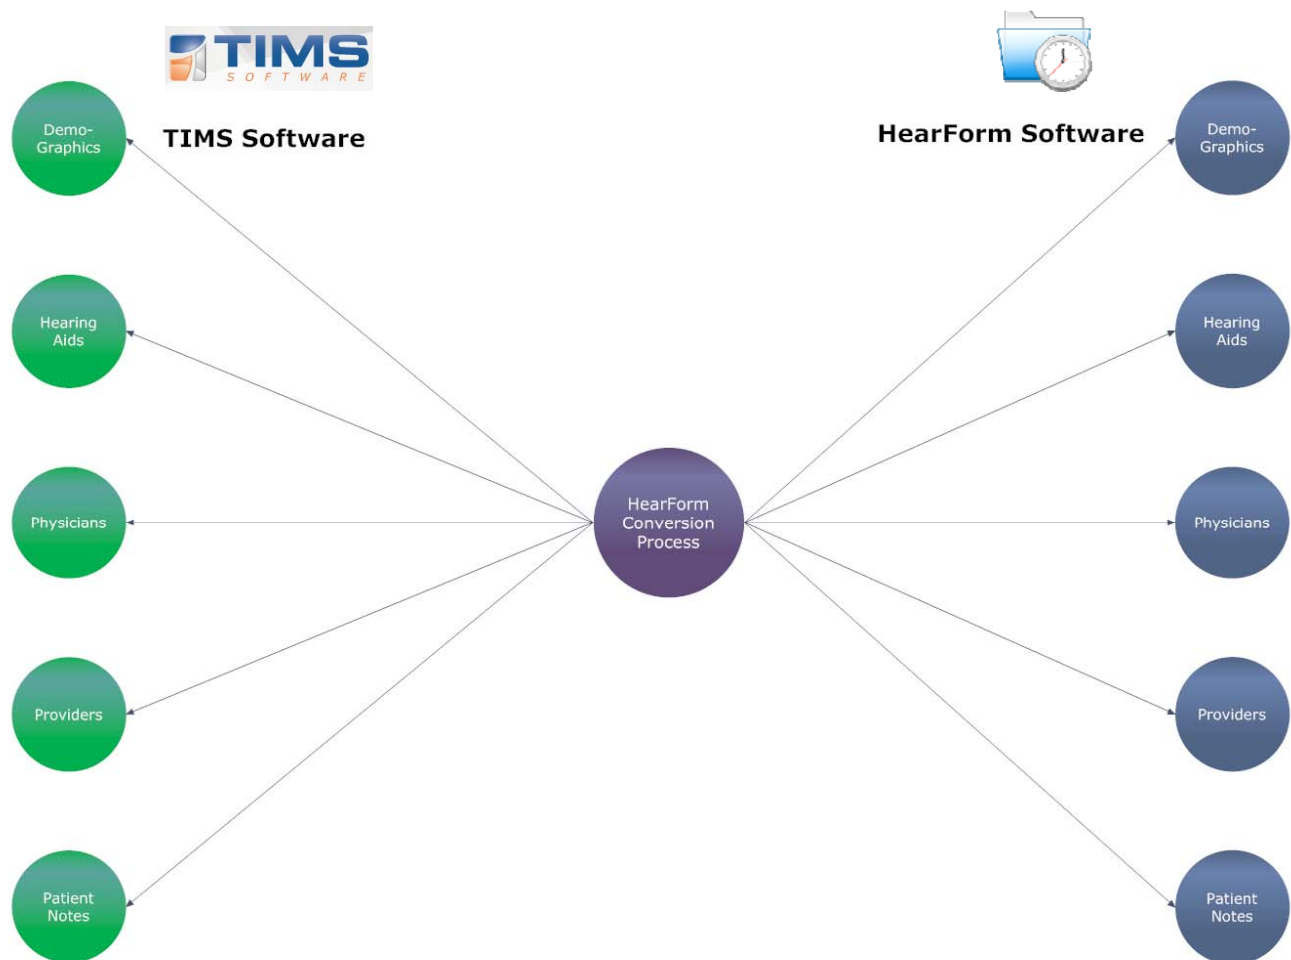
TIMS SOFTWARE

TIMS Software

HearForm Software

Demo-Graphics

Demo-Graphics

Hearing Aids

Hearing Aids

Physicians

HearForm Conversion Process

Physicians

Providers

Providers

Patient Notes

Patient Notes